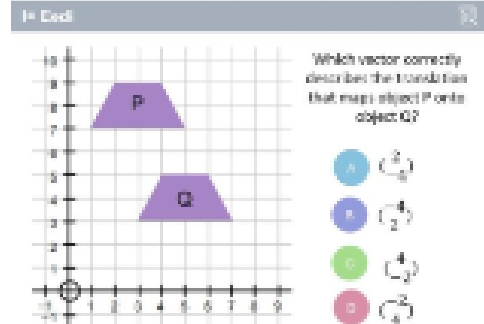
I≡ Codi

Which vector correctly describes the translation that maps object P onto object Q?

A $\binom{2}{-4}$

B $\binom{-4}{2}$

C $\binom{4}{-2}$

D $\binom{-2}{4}$

P

Q

10
9
8
7
6
5
4
3
2
1
-1
-2
-1
1
2
3
4
5
6
7
8
9